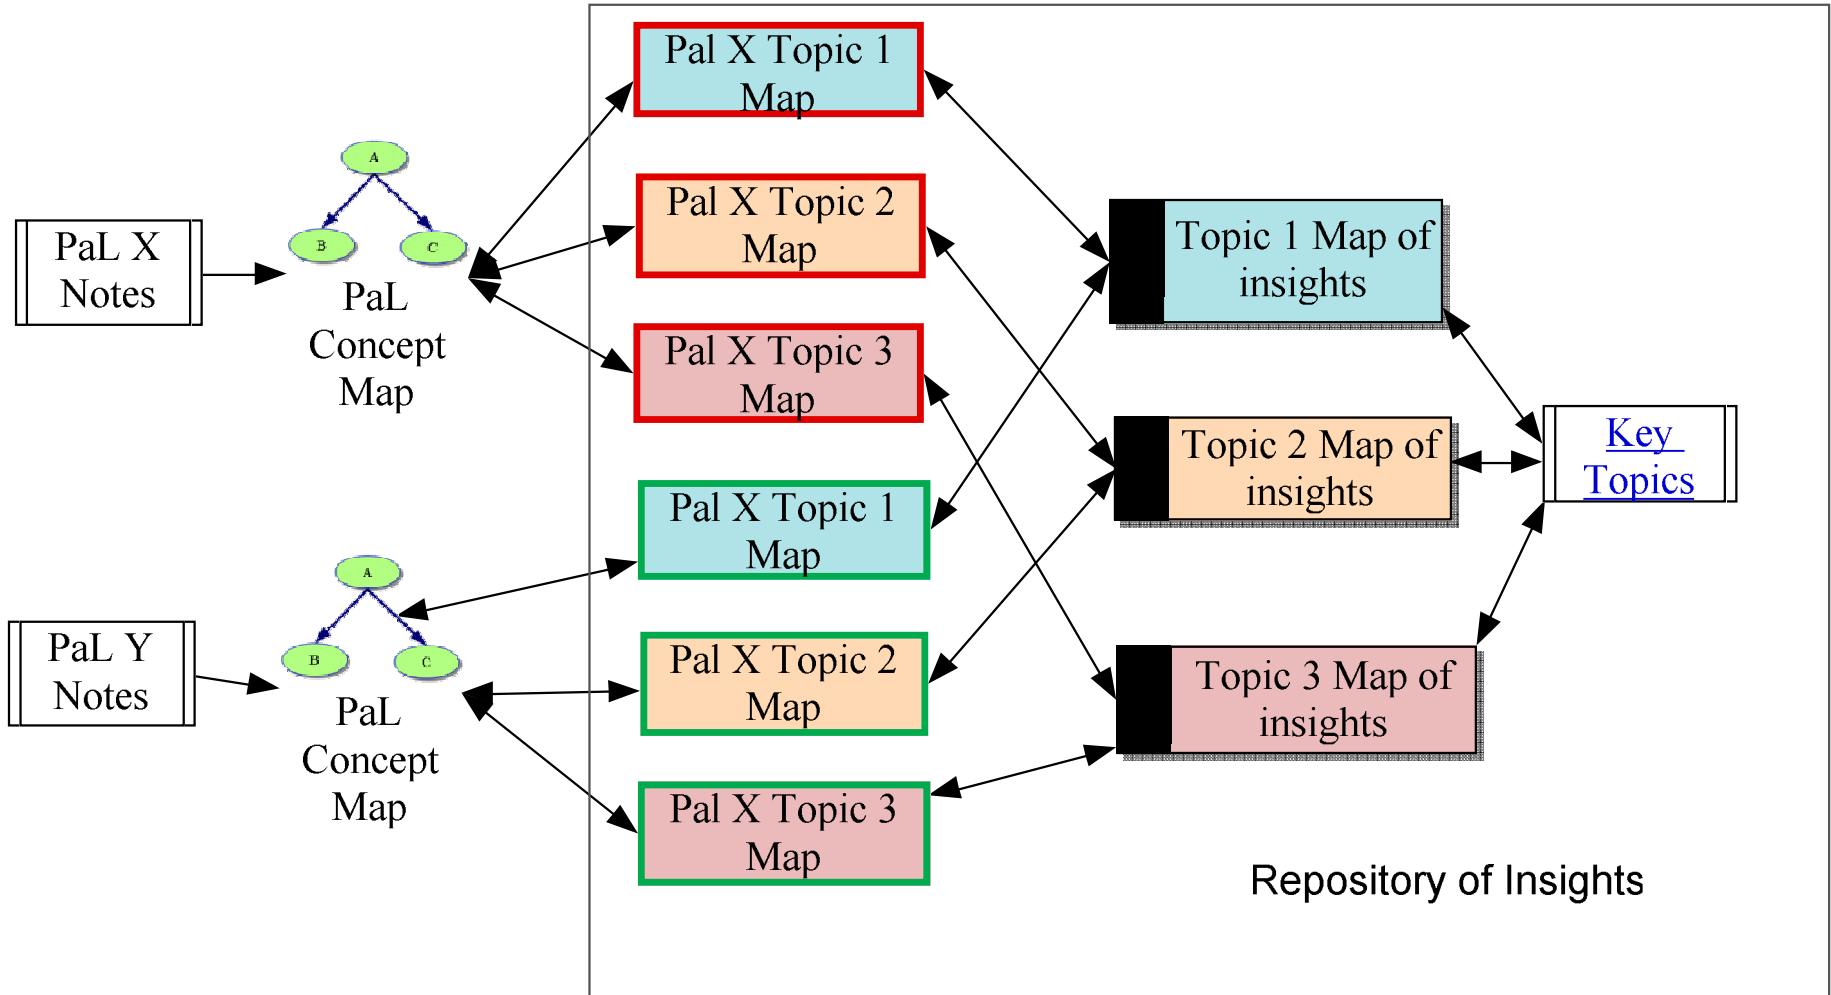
PaL X Notes

A

B

C

PaL Concept Map

Pal X Topic 1 Map

Pal X Topic 2 Map

Pal X Topic 3 Map

Topic 1 Map of insights

Topic 2 Map of insights

Key Topics

Pal X Topic 1 Map

PaL Y Notes

A

B

C

PaL Concept Map

Pal X Topic 2 Map

Topic 3 Map of insights

Pal X Topic 3 Map

Repository of Insights